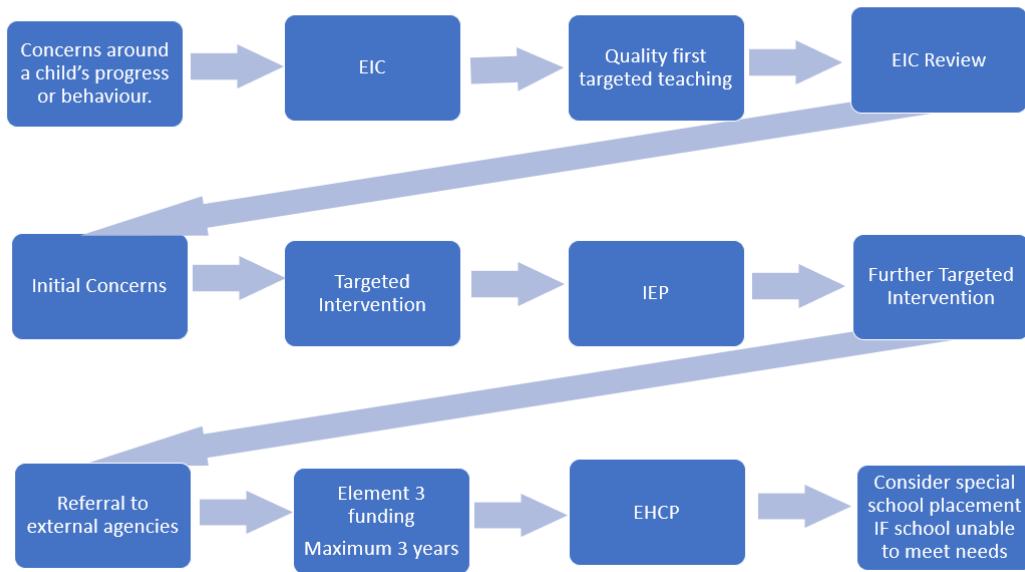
Concerns around a child's progress or behaviour.

EIC

Quality first targeted teaching

EIC Review

Initial Concerns

Targeted Intervention

IEP

Further Targeted Intervention

Referral to external agencies

Element 3 funding

Maximum 3 years

EHCP

Consider special school placement IF school unable to meet needs